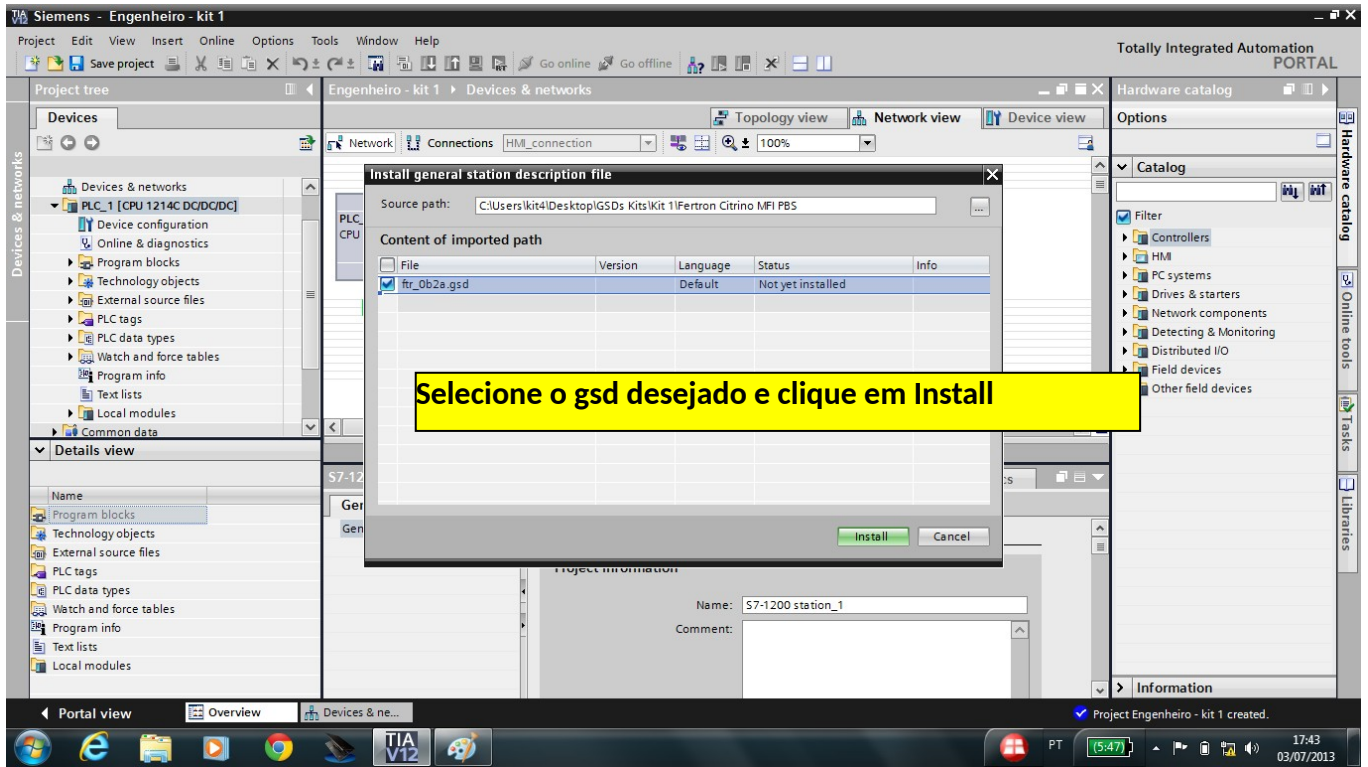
Siemens - Engenheiro - kit 1

Project Edit View Insert Online Options Tools Window Help

Save project Go online Go offline

Totally Integrated Automation PORTAL

Project tree

Devices

Devices & networks

Devices & networks
PLC_1 [CPU 1214C DC/DC/DC]
Device configuration
Online & diagnostics
Program blocks
Technology objects
External source files
PLC tags
PLC data types
Watch and force tables
Program info
Text lists
Local modules
Common data

Details view

Name
Program blocks
Technology objects
External source files
PLC tags
PLC data types
Watch and force tables
Program info
Text lists
Local modules

Engenheiro - kit 1 ▸ Devices & networks

Topology view Network view Device view

Network Connections HMI_connection 100%

PLC_
CPU

Install general station description file

Source path: C:\Users\kit4\Desktop\GSDs Kits\Kit 1\Fertron Citrino MFI PBS

Content of imported path

| File | Version | Language | Status | Info |
|---|---|---|---|---|
| ftr_0b2a.gsd | | Default | Not yet installed | |

Selecione o gsd desejado e clique em Install

Install Cancel

S7-12
Ger
Gen

Project information

Name: S7-1200 station_1
Comment:

Hardware catalog

Options

Catalog

Filter
Controllers
HMI
PC systems
Drives & starters
Network components
Detecting & Monitoring
Distributed I/O
Field devices
Other field devices

Information

Hardware catalog
Online tools
Tasks
Libraries

Portal view Overview Devices & ne...

Project Engenheiro - kit 1 created.

TIA V12

PT (5:47) 17:43 03/07/2013